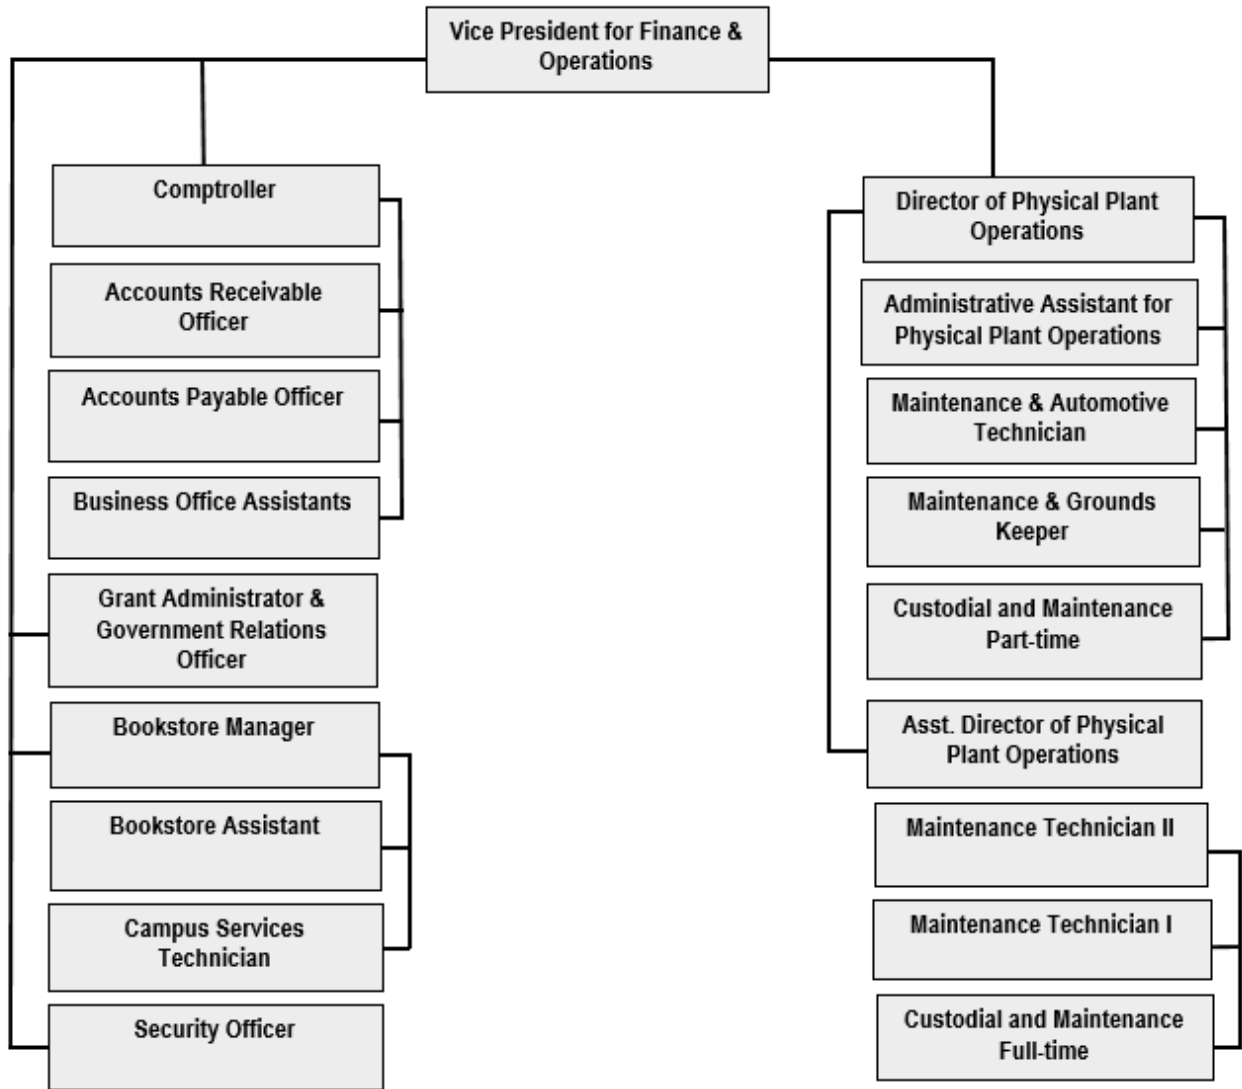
Vice President for Finance & Operations

Comptroller

Accounts Receivable Officer

Accounts Payable Officer

Business Office Assistants

Grant Administrator & Government Relations Officer

Bookstore Manager

Bookstore Assistant

Campus Services Technician

Security Officer

Director of Physical Plant Operations

Administrative Assistant for Physical Plant Operations

Maintenance & Automotive Technician

Maintenance & Grounds Keeper

Custodial and Maintenance Part-time

Asst. Director of Physical Plant Operations

Maintenance Technician II

Maintenance Technician I

Custodial and Maintenance Full-time